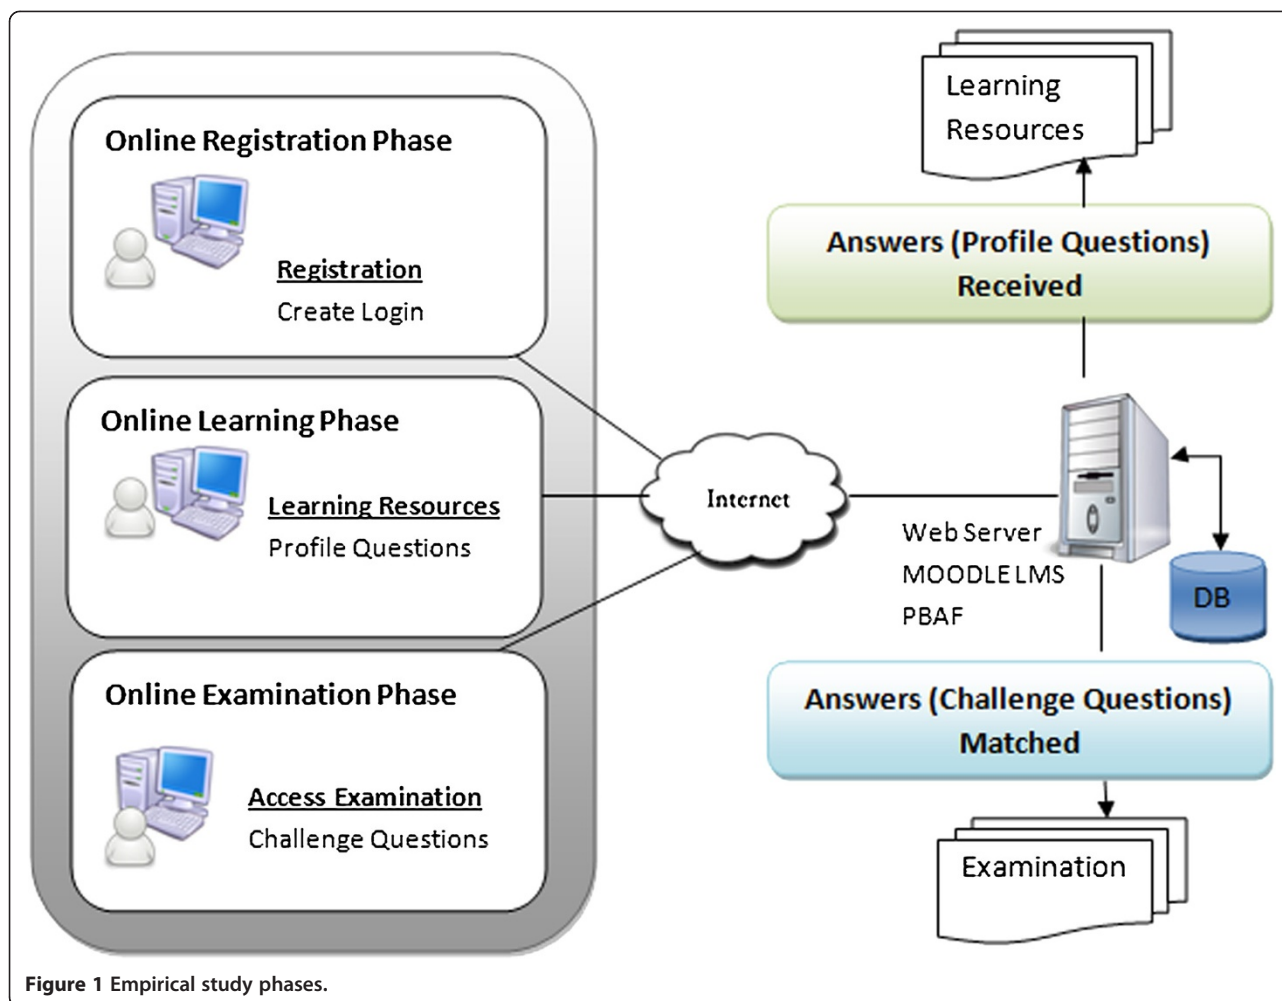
Online Registration Phase

Registration
Create Login

Online Learning Phase

Learning Resources
Profile Questions

Online Examination Phase

Access Examination
Challenge Questions

Learning Resources

Answers (Profile Questions) Received

Internet

Web Server
MOODLE LMS
PBAF

DB

Answers (Challenge Questions) Matched

Examination

Figure 1 Empirical study phases.